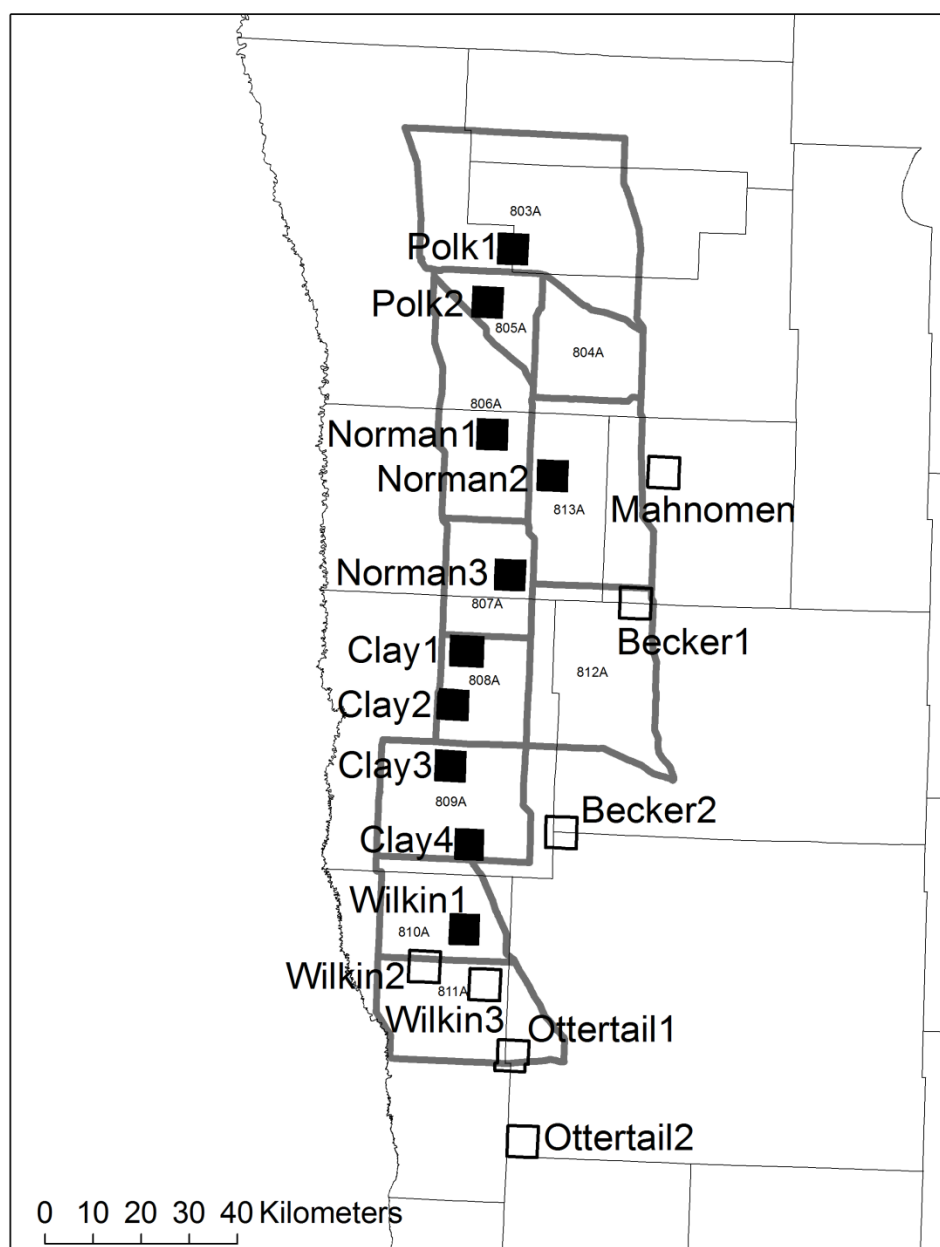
803A
Polk1
Polk2
805A
804A
806A
Norman1
Norman2
813A
Mahnomen
Norman3
807A
Becker1
Clay1
812A
808A
Clay2
Clay3
809A
Becker2
Clay4
Wilkin1
810A
Wilkin2
811A
Wilkin3
Ottertail1
Ottertail2
0 10 20 30 40 Kilometers